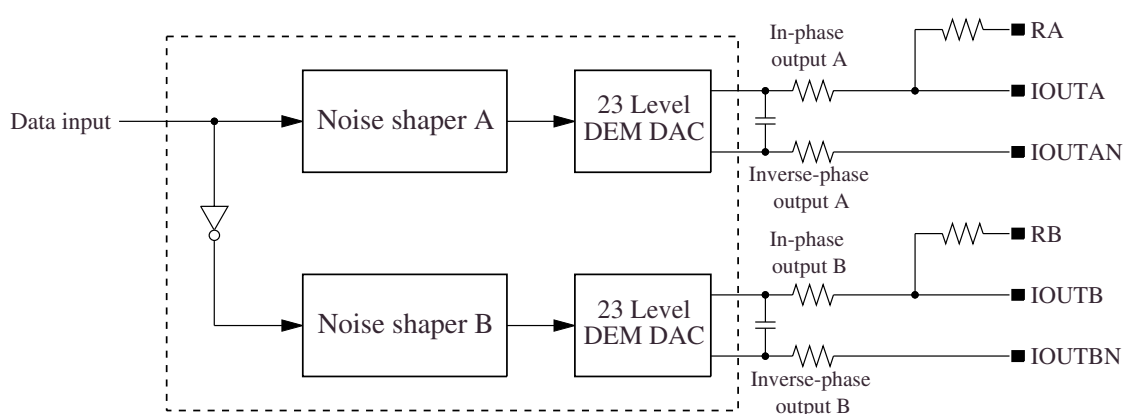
Data input

Noise shaper A

23 Level DEM DAC

In-phase output A

RA

IOUTA

IOUTAN

Inverse-phase output A

Noise shaper B

23 Level DEM DAC

In-phase output B

RB

IOUTB

IOUTBN

Inverse-phase output B